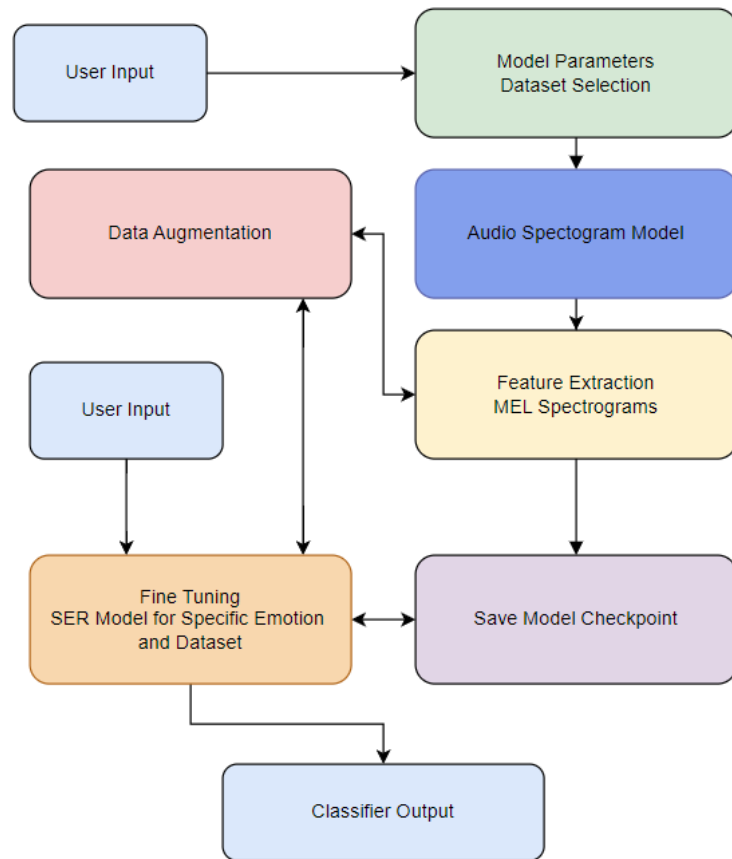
User Input

Model Parameters
Dataset Selection

Data Augmentation

Audio Spectogram Model

User Input

Feature Extraction
MEL Spectrograms

Fine Tuning
SER Model for Specific Emotion and Dataset

Save Model Checkpoint

Classifier Output